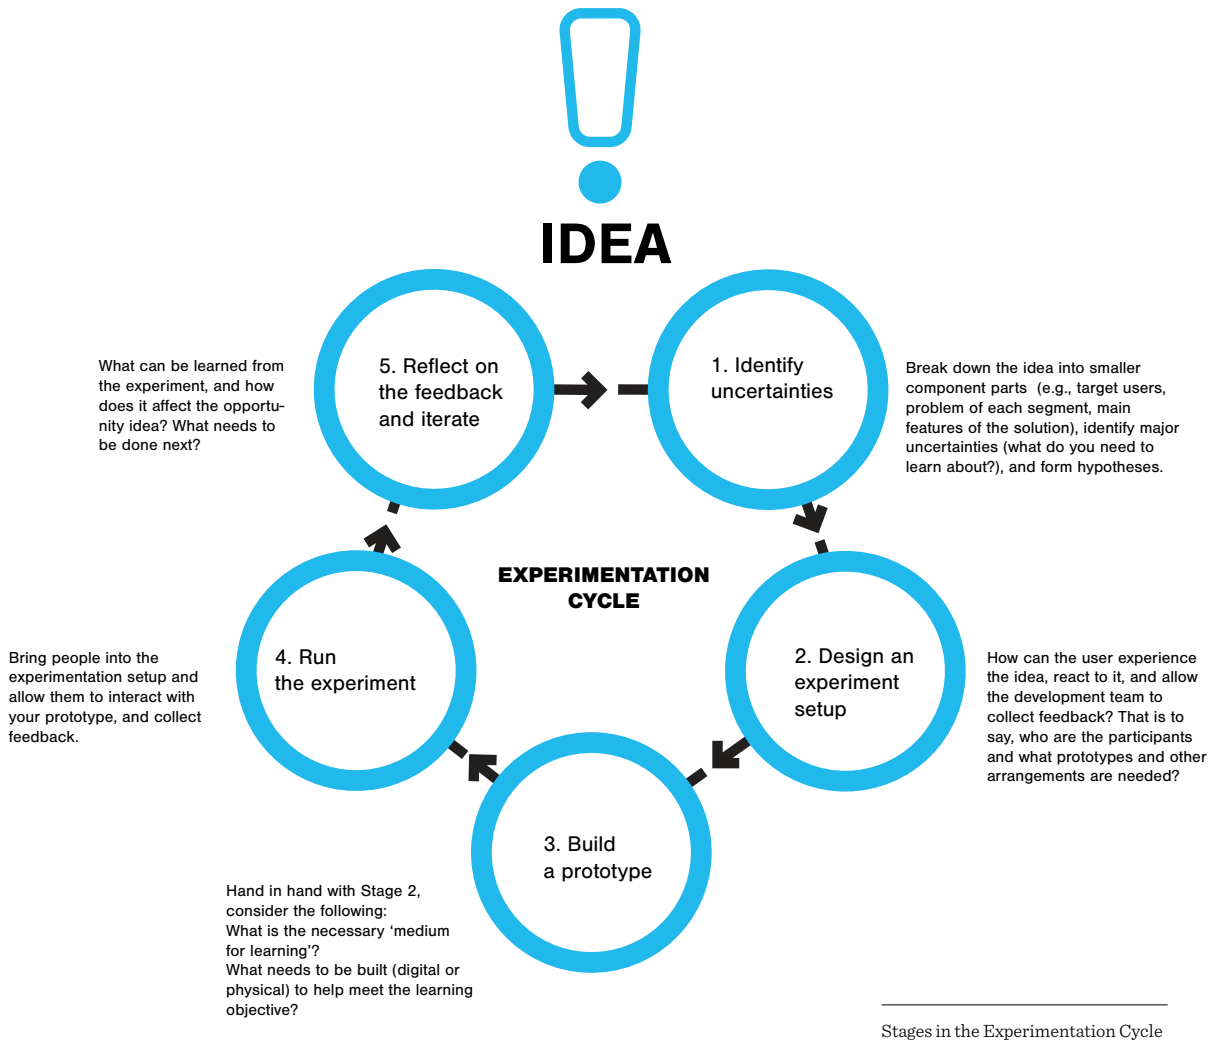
IDEA

What can be learned from the experiment, and how does it affect the opportunity idea? What needs to be done next?

5. Reflect on the feedback and iterate

1. Identify uncertainties

Break down the idea into smaller component parts (e.g., target users, problem of each segment, main features of the solution), identify major uncertainties (what do you need to learn about?), and form hypotheses.

EXPERIMENTATION CYCLE

Bring people into the experimentation setup and allow them to interact with your prototype, and collect feedback.

4. Run the experiment

2. Design an experiment setup

How can the user experience the idea, react to it, and allow the development team to collect feedback? That is to say, who are the participants and what prototypes and other arrangements are needed?

3. Build a prototype

Hand in hand with Stage 2, consider the following:
What is the necessary ‘medium for learning’?
What needs to be built (digital or physical) to help meet the learning objective?

Stages in the Experimentation Cycle